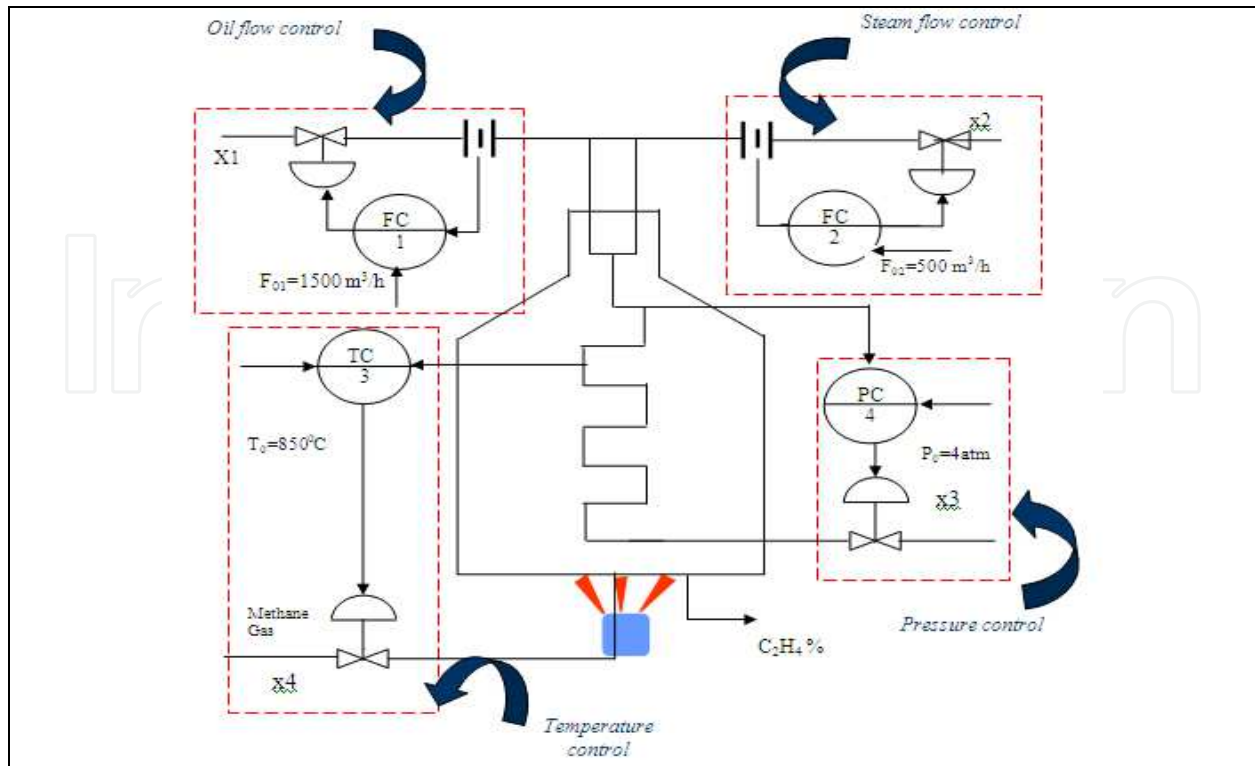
Oil flow control

Steam flow control

X1

x2

FC
1

FC
2

$F_{01}$=1500 $m^3$/h

$F_{02}$=500 $m^3$/h

TC
3

PC
4

$T_0$=850$^0$C

$P_0$=4atm

x3

Methane Gas

x4

$C_2H_4$ %

Pressure control

Temperature control